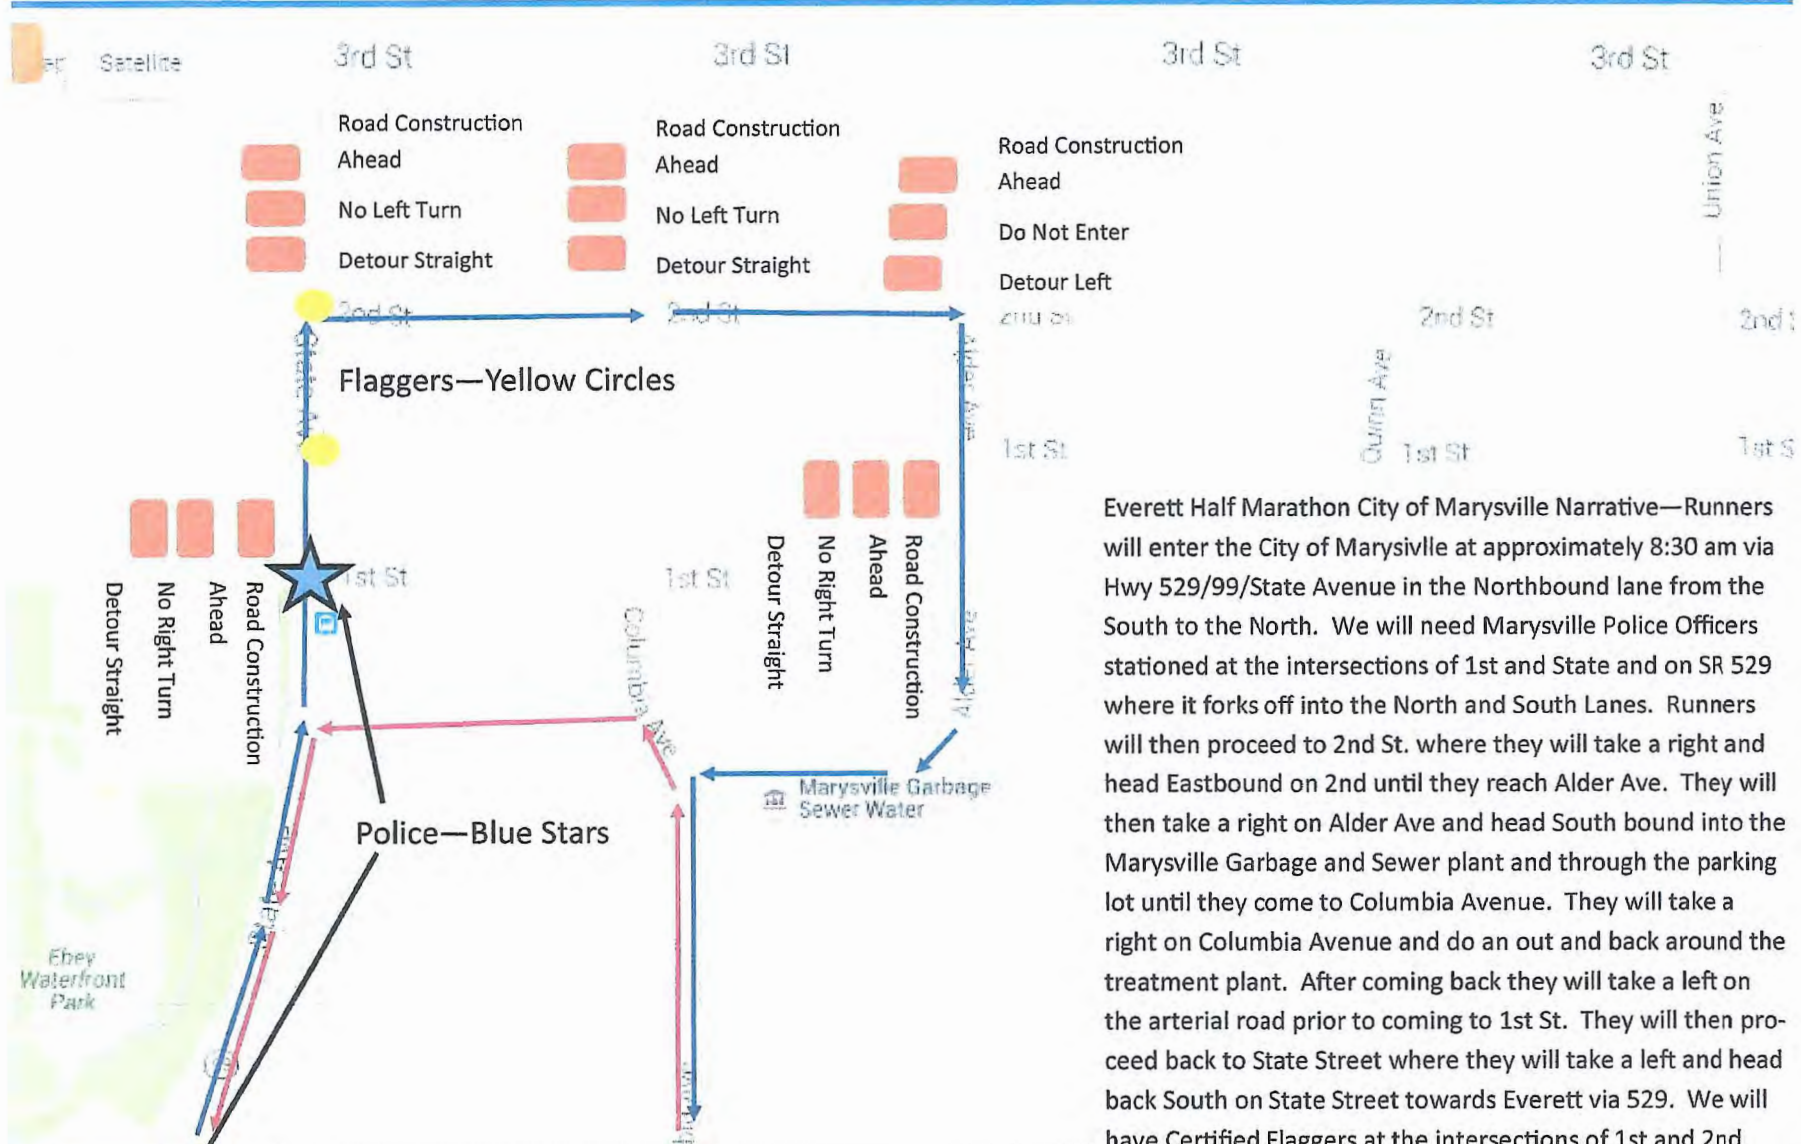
Satellite

3rd St

3rd St

3rd St

3rd St

Road Construction Ahead

No Left Turn

Detour Straight

Road Construction Ahead

No Left Turn

Detour Straight

Road Construction Ahead

Do Not Enter

Detour Left

Union Ave

2nd St

2nd St

2nd St

2nd St

2nd

Flaggers—Yellow Circles

State Ave

Alder Ave

Quinn Ave

1st St

1st St

1st St

Detour Straight

No Right Turn

Ahead

Road Construction

Detour Straight

No Right Turn

Ahead

Road Construction

1st St

1st St

Columbia Ave

Marysville Garbage Sewer Water

Police—Blue Stars

Ebey Waterfront Park

Everett Half Marathon City of Marysville Narrative—Runners will enter the City of Marysivlle at approximately 8:30 am via Hwy 529/99/State Avenue in the Northbound lane from the South to the North. We will need Marysville Police Officers stationed at the intersections of 1st and State and on SR 529 where it forks off into the North and South Lanes. Runners will then proceed to 2nd St. where they will take a right and head Eastbound on 2nd until they reach Alder Ave. They will then take a right on Alder Ave and head South bound into the Marysville Garbage and Sewer plant and through the parking lot until they come to Columbia Avenue. They will take a right on Columbia Avenue and do an out and back around the treatment plant. After coming back they will take a left on the arterial road prior to coming to 1st St. They will then proceed back to State Street where they will take a left and head back South on State Street towards Everett via 529. We will have Certified Flaggers at the intersections of 1st and 2nd